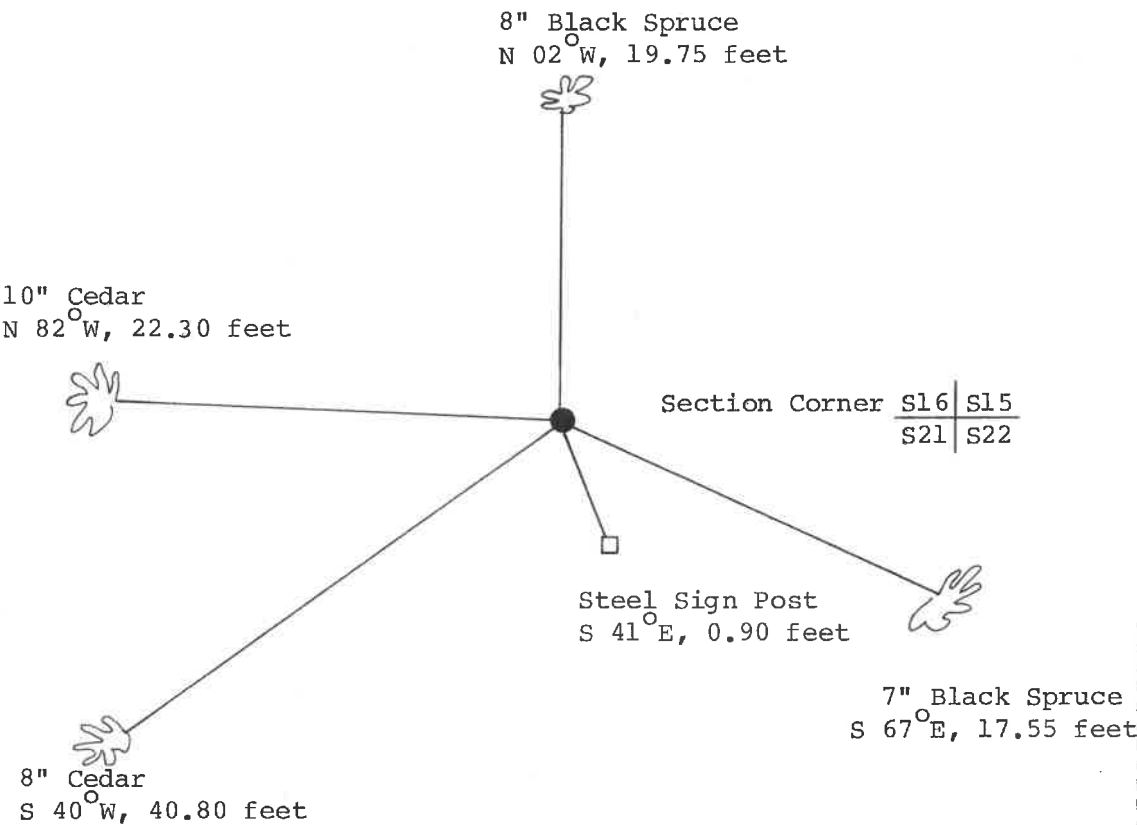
8" Black Spruce
N $02^{\circ}$W, 19.75 feet

10" Cedar
N $82^{\circ}$W, 22.30 feet

Section Corner

| S16 | S15 |
|---|---|
| S21 | S22 |

Steel Sign Post
S $41^{\circ}$E, 0.90 feet

7" Black Spruce
S $67^{\circ}$E, 17.55 feet

8" Cedar
S $40^{\circ}$W, 40.80 feet